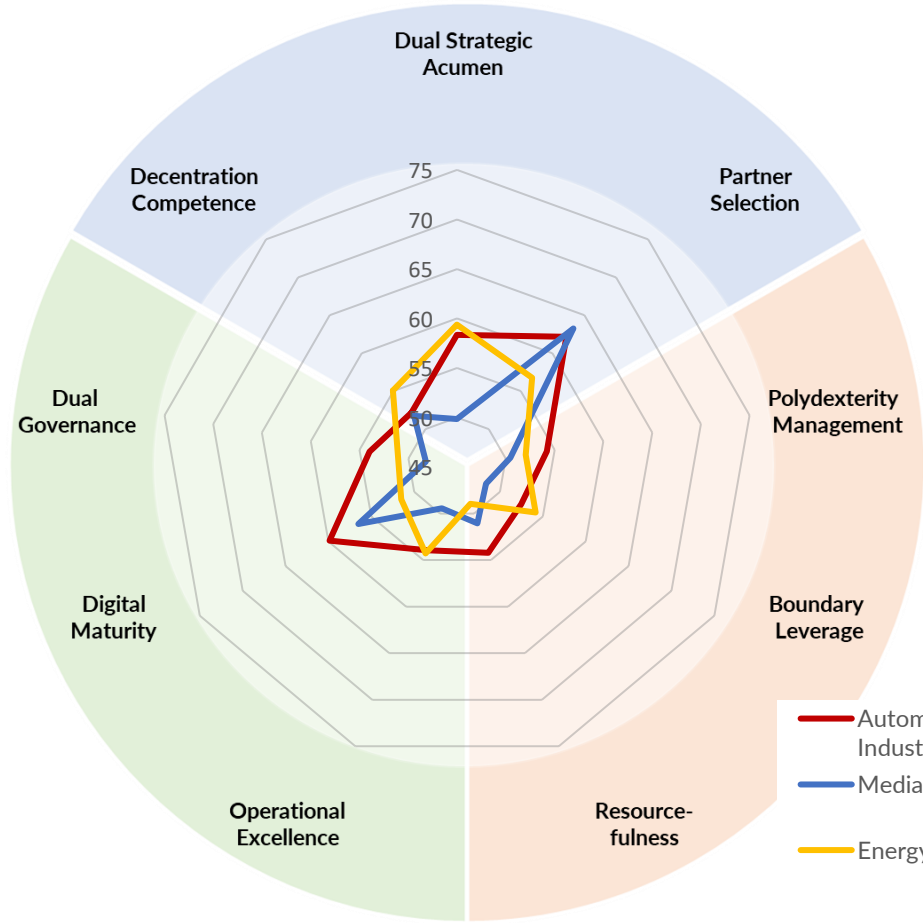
Dual Strategic Acumen

Decentration Competence

Partner Selection

75
70
65
60
55
50
45

Polydexterity Management

Dual Governance

Digital Maturity

Boundary Leverage

Operational Excellence

Resourcefulness

Autom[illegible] Indust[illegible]

Media

Energy